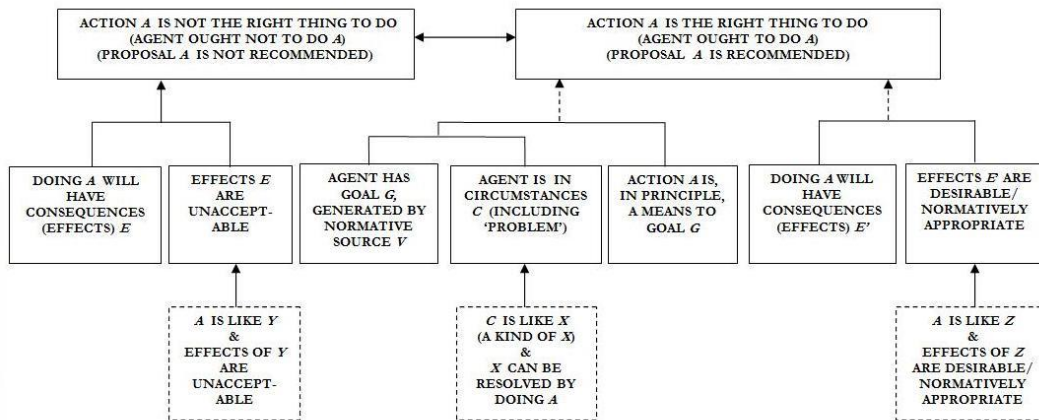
ACTION *A* IS NOT THE RIGHT THING TO DO (AGENT OUGHT NOT TO DO *A*) (PROPOSAL *A* IS NOT RECOMMENDED)

ACTION *A* IS THE RIGHT THING TO DO (AGENT OUGHT TO DO *A*) (PROPOSAL *A* IS RECOMMENDED)

DOING *A* WILL HAVE CONSEQUENCES (EFFECTS) *E*

EFFECTS *E* ARE UNACCEPTABLE

AGENT HAS GOAL *G*, GENERATED BY NORMATIVE SOURCE *V*

AGENT IS IN CIRCUMSTANCES *C* (INCLUDING 'PROBLEM')

ACTION *A* IS, IN PRINCIPLE, A MEANS TO GOAL *G*

DOING *A* WILL HAVE CONSEQUENCES (EFFECTS) *E'*

EFFECTS *E'* ARE DESIRABLE/ NORMATIVELY APPROPRIATE

*A* IS LIKE *Y* & EFFECTS OF *Y* ARE UNACCEPTABLE

*C* IS LIKE *X* (A KIND OF *X*) & *X* CAN BE RESOLVED BY DOING *A*

*A* IS LIKE *Z* & EFFECTS OF *Z* ARE DESIRABLE/ NORMATIVELY APPROPRIATE